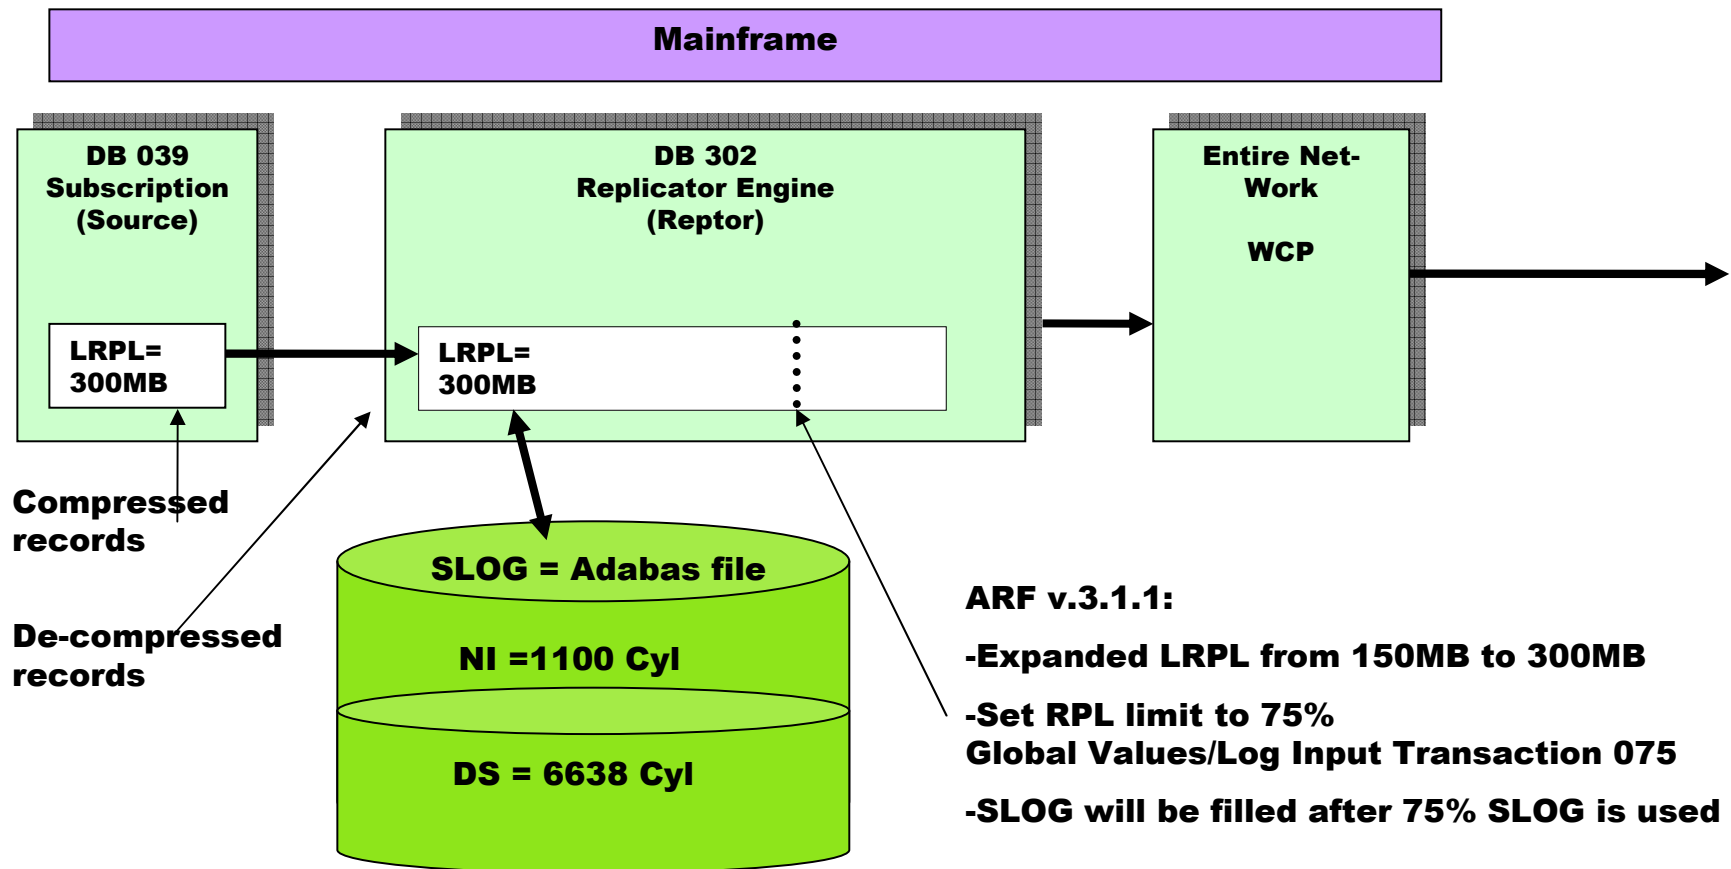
Mainframe

DB 039
Subscription
(Source)

LRPL=
300MB

DB 302
Replicator Engine
(Reptor)

LRPL=
300MB

Entire Net-Work

WCP

Compressed records

De-compressed records

SLOG = Adabas file

NI =1100 Cyl

DS = 6638 Cyl

ARF v.3.1.1:

-Expanded LRPL from 150MB to 300MB

-Set RPL limit to 75%
Global Values/Log Input Transaction 075

-SLOG will be filled after 75% SLOG is used